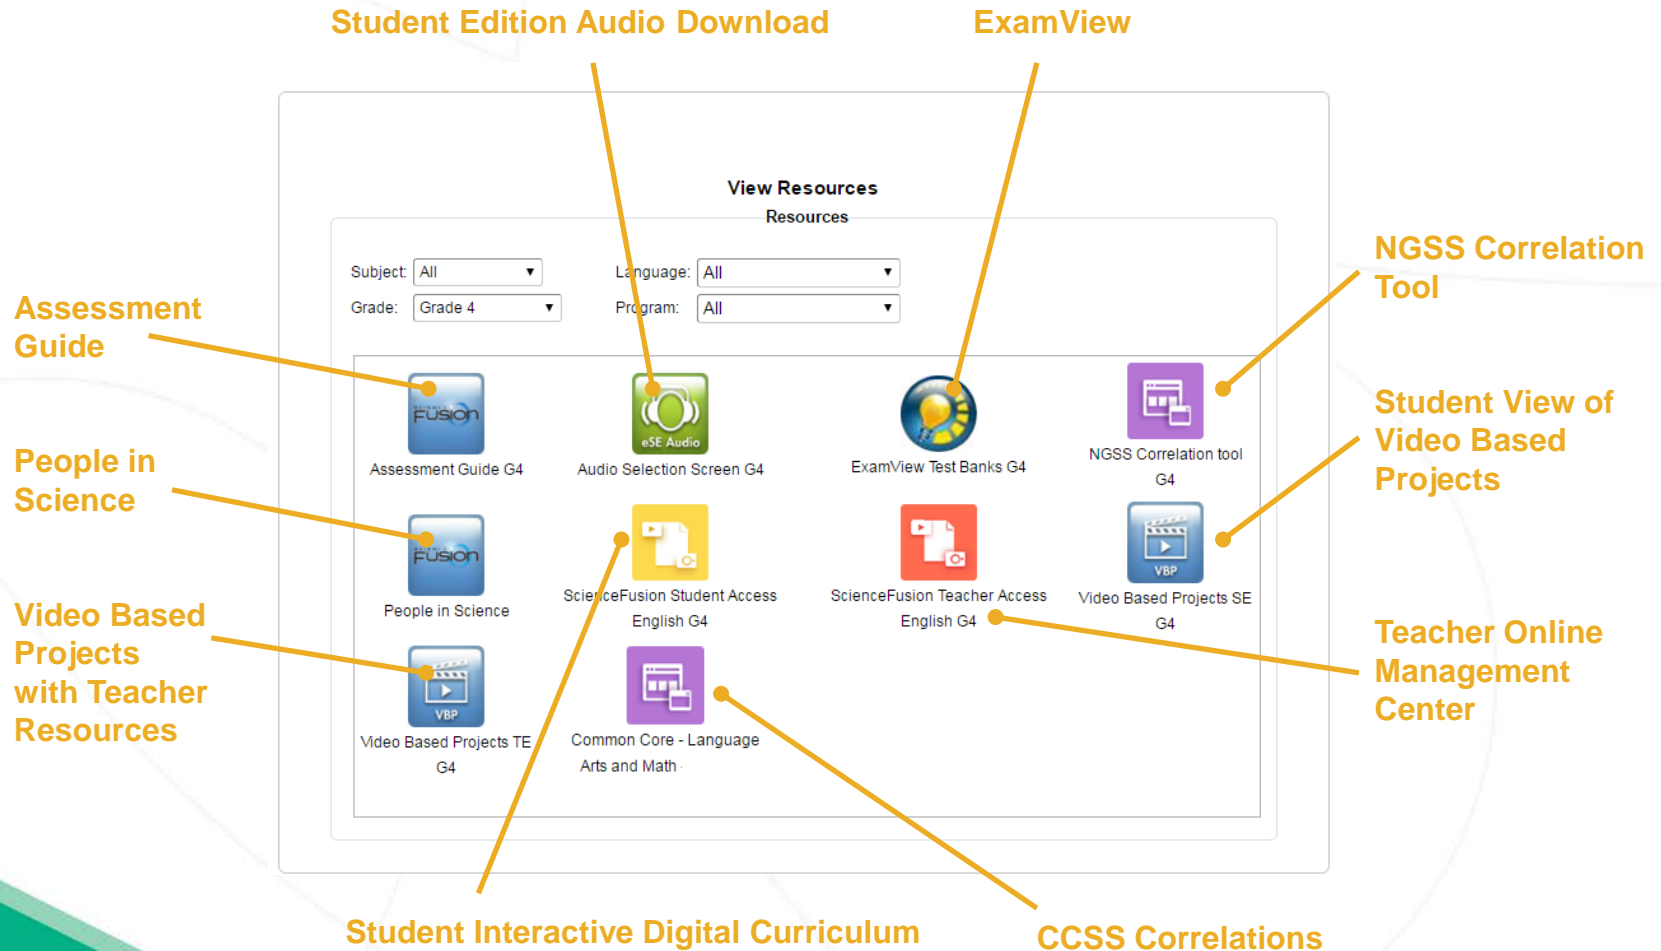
Student Edition Audio Download

ExamView

View Resources

Resources

Subject: All

Language: All

Grade: Grade 4

Program: All

Assessment Guide

NGSS Correlation Tool

FUSION

Assessment Guide G4

eSE Audio

Audio Selection Screen G4

ExamView Test Banks G4

NGSS Correlation tool G4

People in Science

Student View of Video Based Projects

FUSION

People in Science

ScienceFusion Student Access English G4

ScienceFusion Teacher Access English G4

VBP

Video Based Projects SE G4

Video Based Projects with Teacher Resources

Teacher Online Management Center

VBP

Video Based Projects TE G4

Common Core - Language Arts and Math

Student Interactive Digital Curriculum

CCSS Correlations